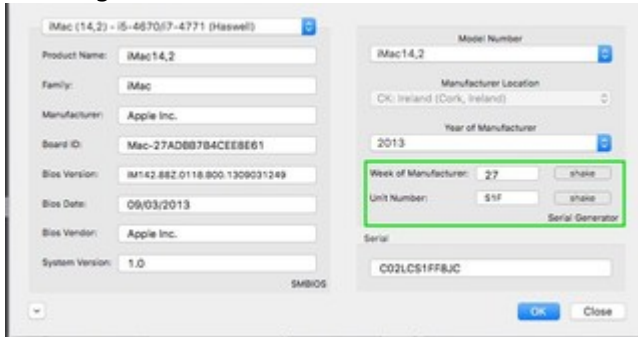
iMac (14,2) - i5-4670/i7-4771 (Haswell)

Product Name: iMac14,2

Family: iMac

Manufacturer: Apple Inc.

Board ID: Mac-27ADBB7B4CEE8E61

Bios Version: IM142.88Z.0118.B00.1309031249

Bios Date: 09/03/2013

Bios Vendor: Apple Inc.

System Version: 1.0

SMBIOS

Model Number

iMac14,2

Manufacturer Location

CK: Ireland (Cork, Ireland)

Year of Manufacturer

2013

Week of Manufacturer: 27 shake

Unit Number: S1F shake

Serial Generator

Serial

C02LCS1FF8JC

OK Close